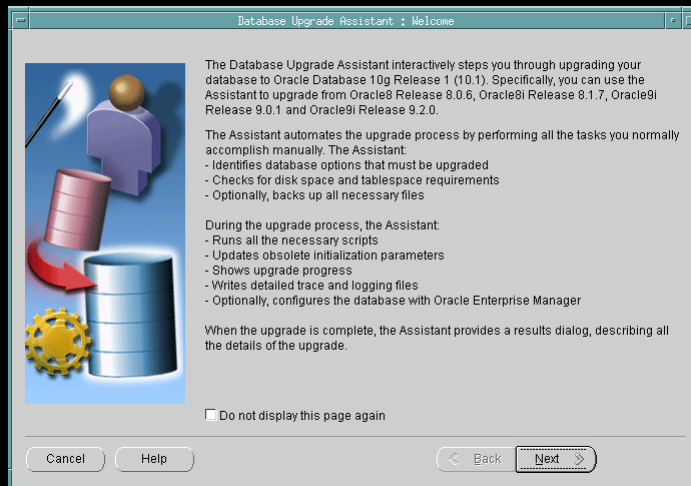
Database Upgrade Assistant : Welcome

The Database Upgrade Assistant interactively steps you through upgrading your database to Oracle Database 10g Release 1 (10.1). Specifically, you can use the Assistant to upgrade from Oracle8 Release 8.0.6, Oracle8i Release 8.1.7, Oracle9i Release 9.0.1 and Oracle9i Release 9.2.0.

The Assistant automates the upgrade process by performing all the tasks you normally accomplish manually. The Assistant:
- Identifies database options that must be upgraded
- Checks for disk space and tablespace requirements
- Optionally, backs up all necessary files

During the upgrade process, the Assistant:
- Runs all the necessary scripts
- Updates obsolete initialization parameters
- Shows upgrade progress
- Writes detailed trace and logging files
- Optionally, configures the database with Oracle Enterprise Manager

When the upgrade is complete, the Assistant provides a results dialog, describing all the details of the upgrade.

Do not display this page again

Cancel
Help
< Back
Next >